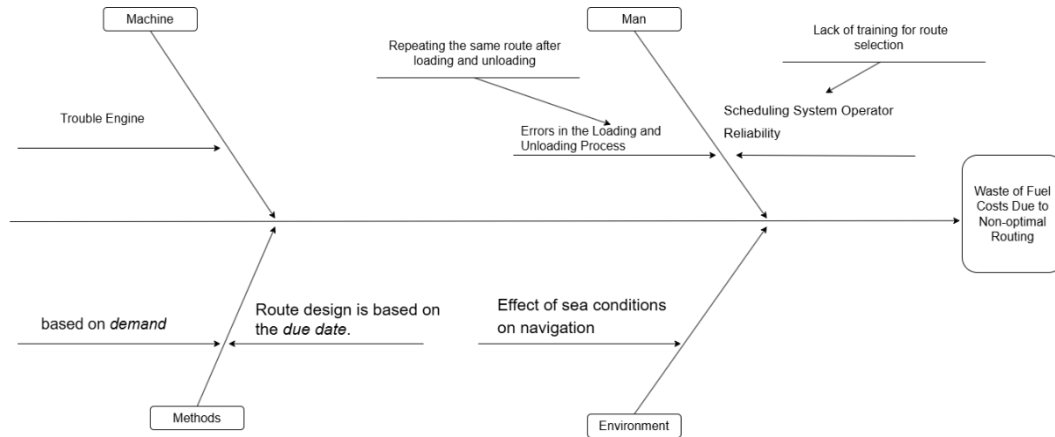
Machine

Man

Repeating the same route after loading and unloading

Lack of training for route selection

Trouble Engine

Scheduling System Operator Reliability

Errors in the Loading and Unloading Process

Waste of Fuel Costs Due to Non-optimal Routing

based on *demand*

Route design is based on the *due date*.

Effect of sea conditions on navigation

Methods

Environment